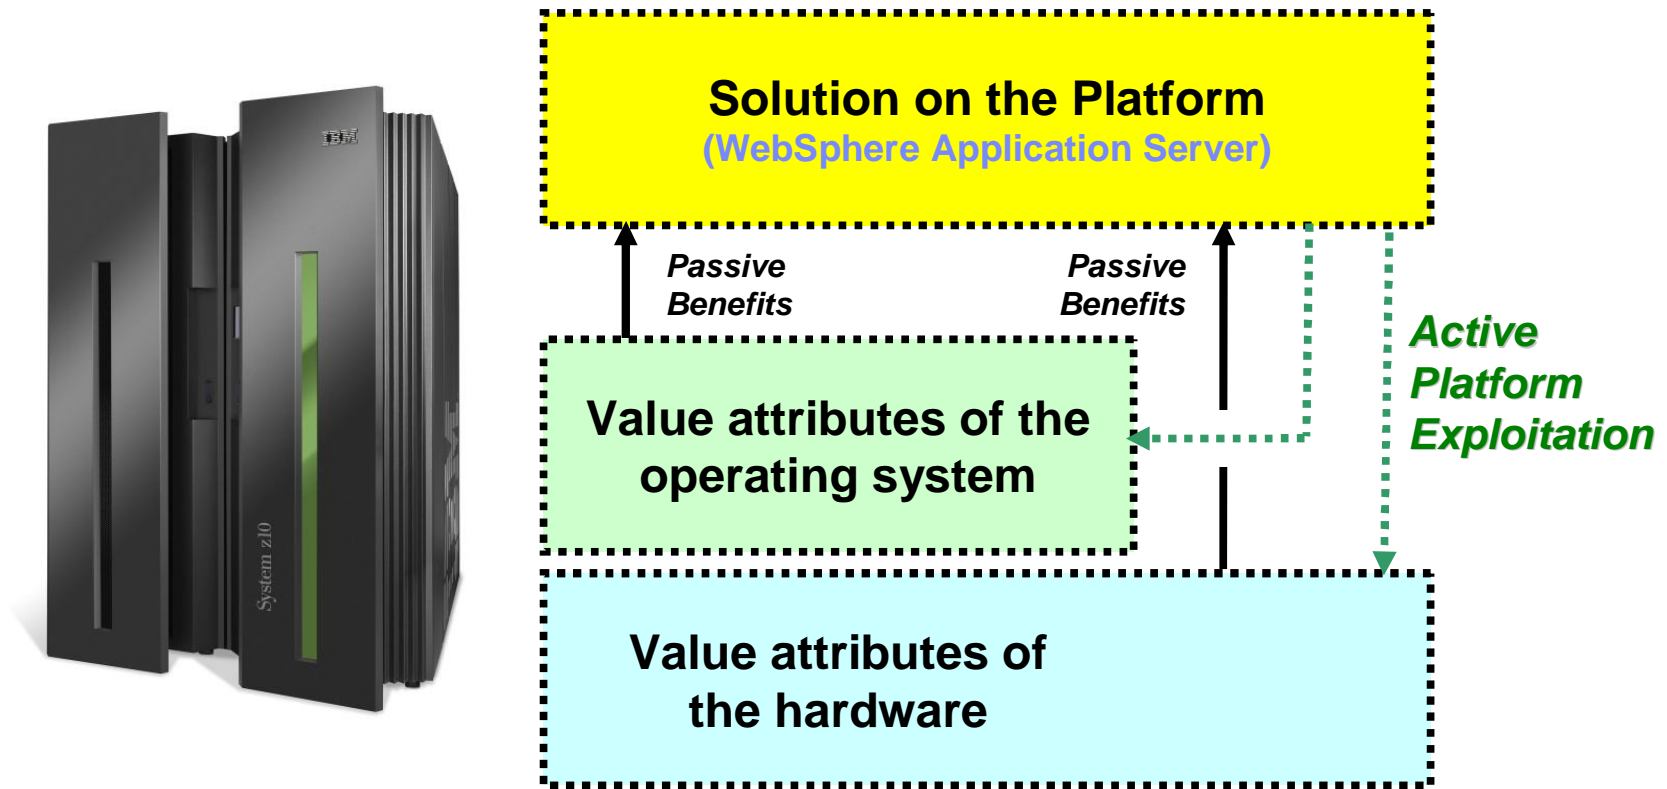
IBM

System z10

IBM

Solution on the Platform
(WebSphere Application Server)

Passive Benefits

Passive Benefits

Active Platform Exploitation

Value attributes of the operating system

Value attributes of the hardware